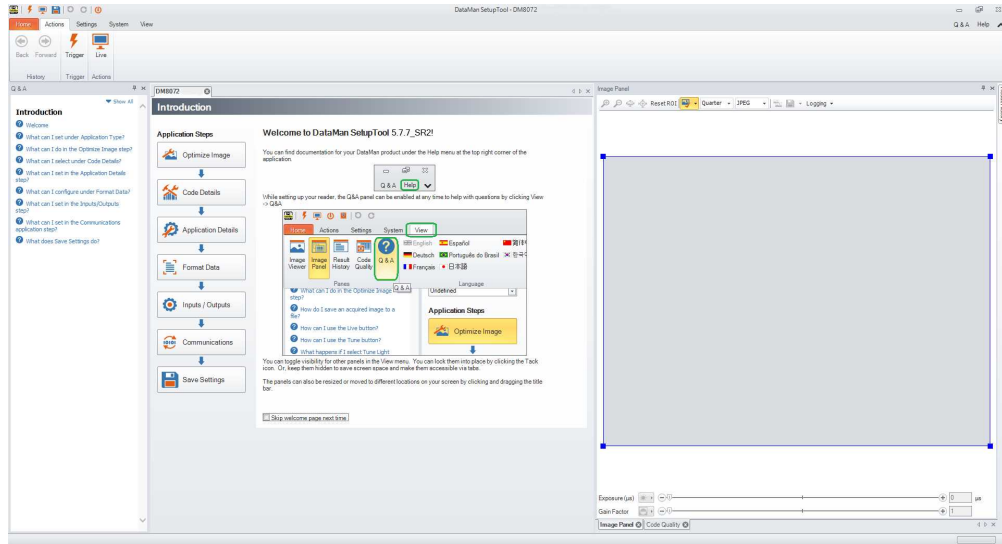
DataMan SetupTool - DM8072

Home Actions Settings System View

Q&A Help

Back Forward Trigger Live

History Trigger Actions

Q&A

Show All

Introduction

Welcome

What can I set under Application Type?

What can I do in the Optimize Image step?

What can I select under Code Details?

What can I set in the Application Details step?

What can I configure under Format Data?

What can I set in the Inputs/Outputs step?

What can I set in the Communications application step?

What does Save Settings do?

DM8072

Introduction

Application Steps

Optimize Image

Code Details

Application Details

Format Data

Inputs / Outputs

Communications

Save Settings

Welcome to DataMan SetupTool 5.7.7_SR2!

You can find documentation for your DataMan product under the Help menu at the top right corner of the application.

Q&A Help

While setting up your reader, the Q&A panel can be enabled at any time to help with questions by clicking View -> Q&A

Home Actions Settings System View

Image Viewer Image Panel Result History Code Quality Q&A

English Español Deutsch Português do Brasil Français 日本語

Panes Q&A Language

What can I do in the Optimize Image step?

How do I save an acquired image to a file?

How can I use the Live button?

How can I use the Tune button?

What happens if I select Tune Light

Undefined

Application Steps

Optimize Image

You can toggle visibility for other panels in the View menu. You can lock them into place by clicking the Tack icon. Or, keep them hidden to save screen space and make them accessible via tabs.

The panels can also be resized or moved to different locations on your screen by clicking and dragging the title bar.

Skip welcome page next time

Image Panel

Reset ROI Quarter JPEG Logging

Exposure (µs) 0 µs

Gain Factor 1

Image Panel Code Quality